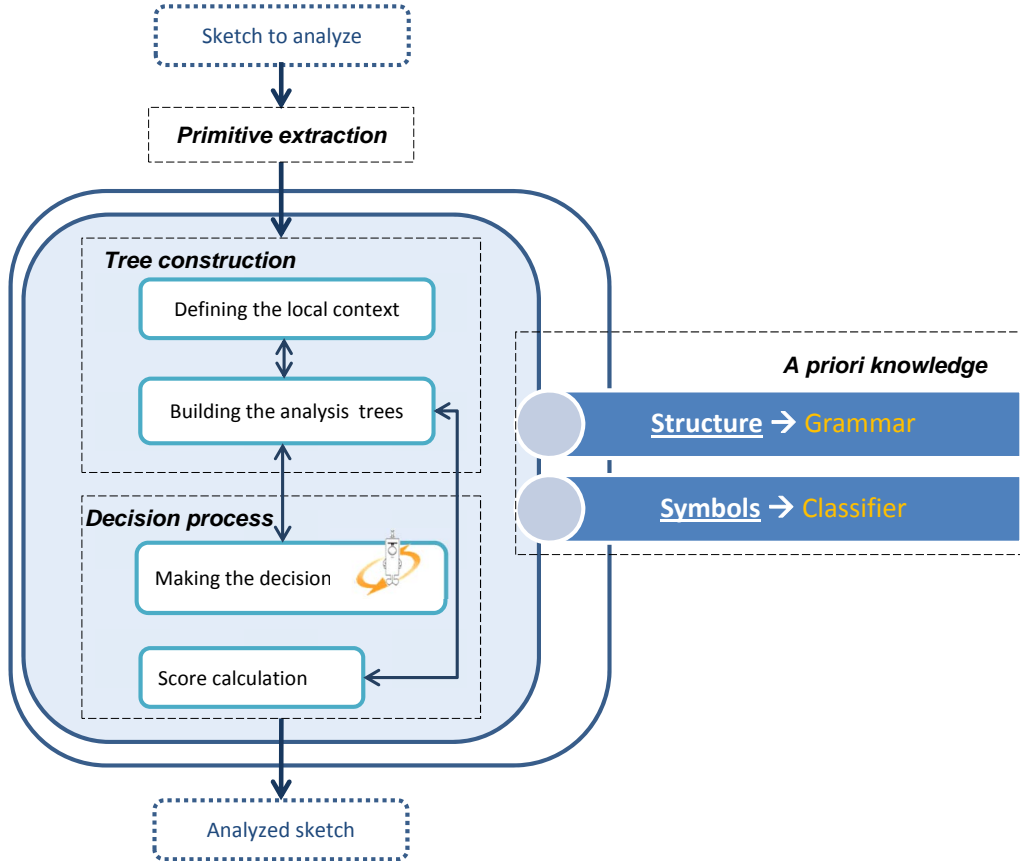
Sketch to analyze

Primitive extraction

Tree construction

Defining the local context

Building the analysis trees

Decision process

Making the decision

Score calculation

A priori knowledge

Structure → Grammar

Symbols → Classifier

Analyzed sketch